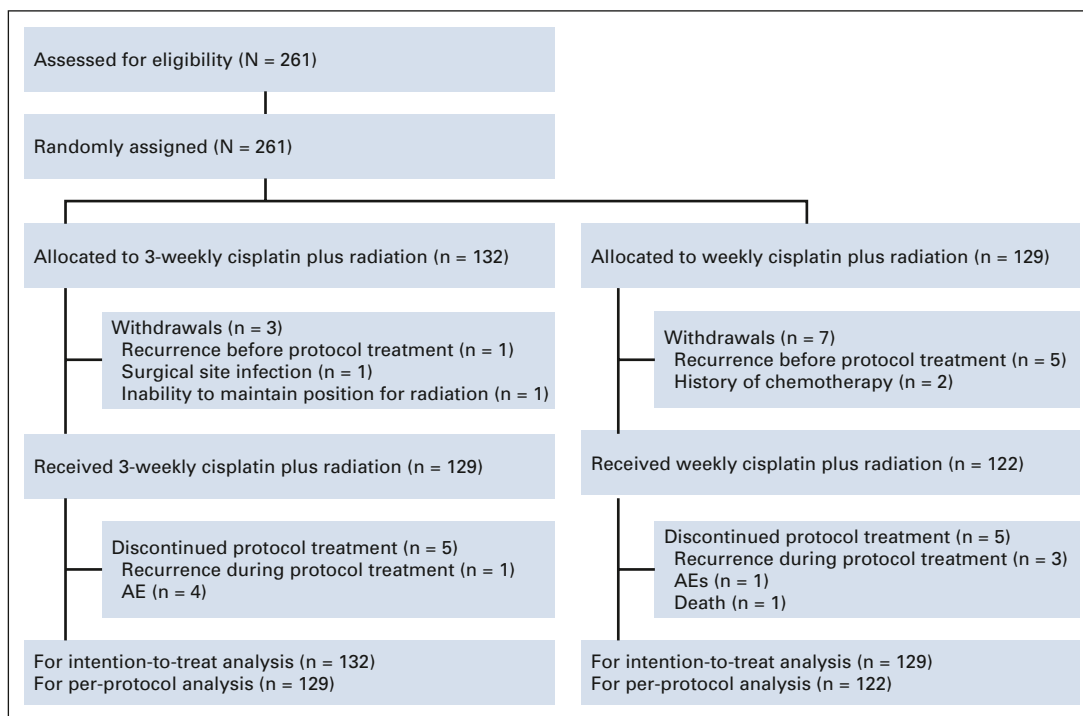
Assessed for eligibility (N = 261)

Randomly assigned (N = 261)

Allocated to 3-weekly cisplatin plus radiation (n = 132)

Withdrawals (n = 3)
Recurrence before protocol treatment (n = 1)
Surgical site infection (n = 1)
Inability to maintain position for radiation (n = 1)

Received 3-weekly cisplatin plus radiation (n = 129)

Discontinued protocol treatment (n = 5)
Recurrence during protocol treatment (n = 1)
AE (n = 4)

For intention-to-treat analysis (n = 132)
For per-protocol analysis (n = 129)

Allocated to weekly cisplatin plus radiation (n = 129)

Withdrawals (n = 7)
Recurrence before protocol treatment (n = 5)
History of chemotherapy (n = 2)

Received weekly cisplatin plus radiation (n = 122)

Discontinued protocol treatment (n = 5)
Recurrence during protocol treatment (n = 3)
AEs (n = 1)
Death (n = 1)

For intention-to-treat analysis (n = 129)
For per-protocol analysis (n = 122)